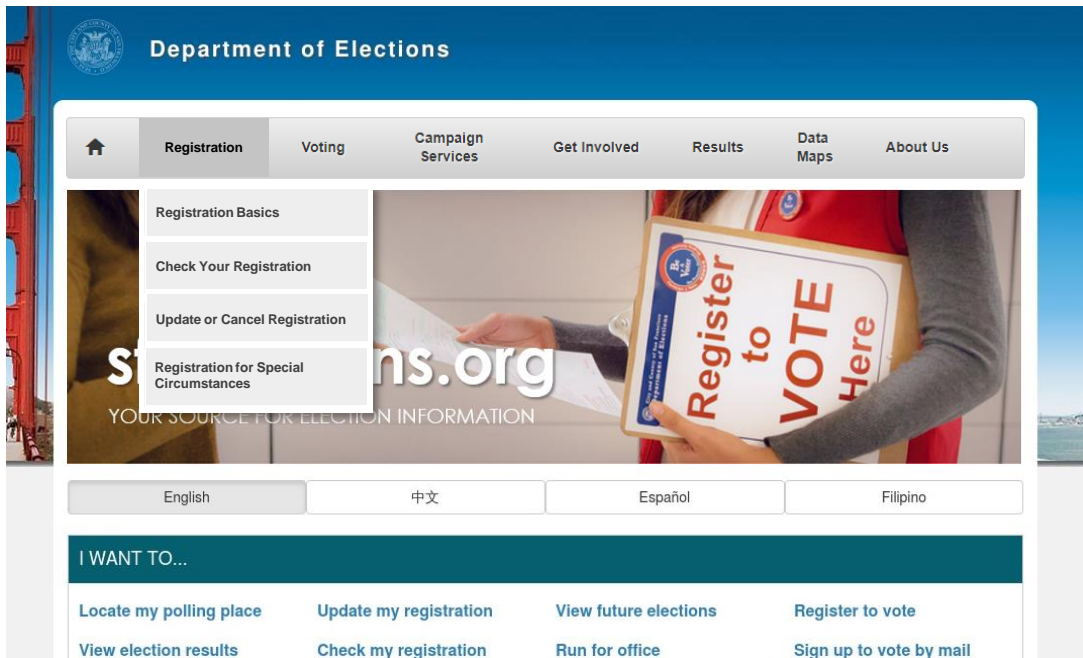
Department of Elections

Registration
Voting
Campaign Services
Get Involved
Results
Data Maps
About Us

Registration Basics
Check Your Registration
Update or Cancel Registration
Registration for Special Circumstances

s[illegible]ns.org
YOUR SOURCE FOR ELECTION INFORMATION

Register to VOTE Here

English
中文
Español
Filipino

I WANT TO...

Locate my polling place
Update my registration
View future elections
Register to vote
View election results
Check my registration
Run for office
Sign up to vote by mail